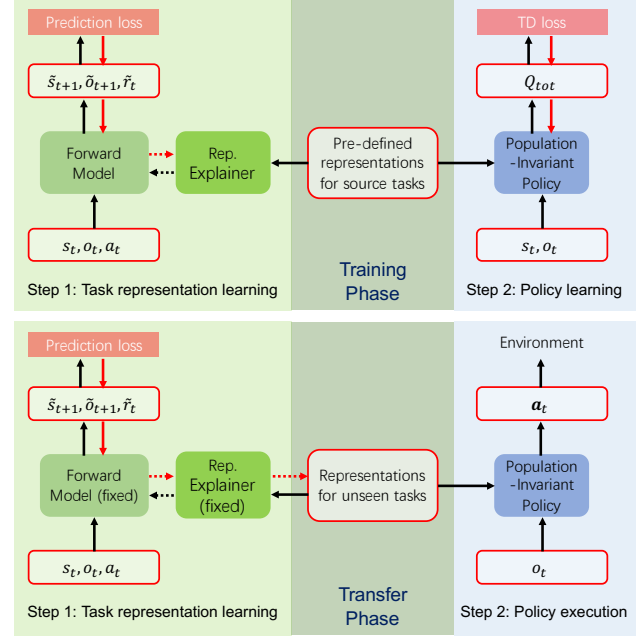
Prediction loss

$\tilde{s}_{t+1}, \tilde{o}_{t+1}, \tilde{r}_t$

Forward Model

Rep. Explainer

$s_t, o_t, a_t$

Step 1: Task representation learning

Pre-defined representations for source tasks

Training Phase

TD loss

$Q_{tot}$

Population -Invariant Policy

$s_t, o_t$

Step 2: Policy learning

Prediction loss

$\tilde{s}_{t+1}, \tilde{o}_{t+1}, \tilde{r}_t$

Forward Model (fixed)

Rep. Explainer (fixed)

$s_t, o_t, a_t$

Step 1: Task representation learning

Representations for unseen tasks

Transfer Phase

Environment

$\boldsymbol{a}_t$

Population -Invariant Policy

$o_t$

Step 2: Policy execution